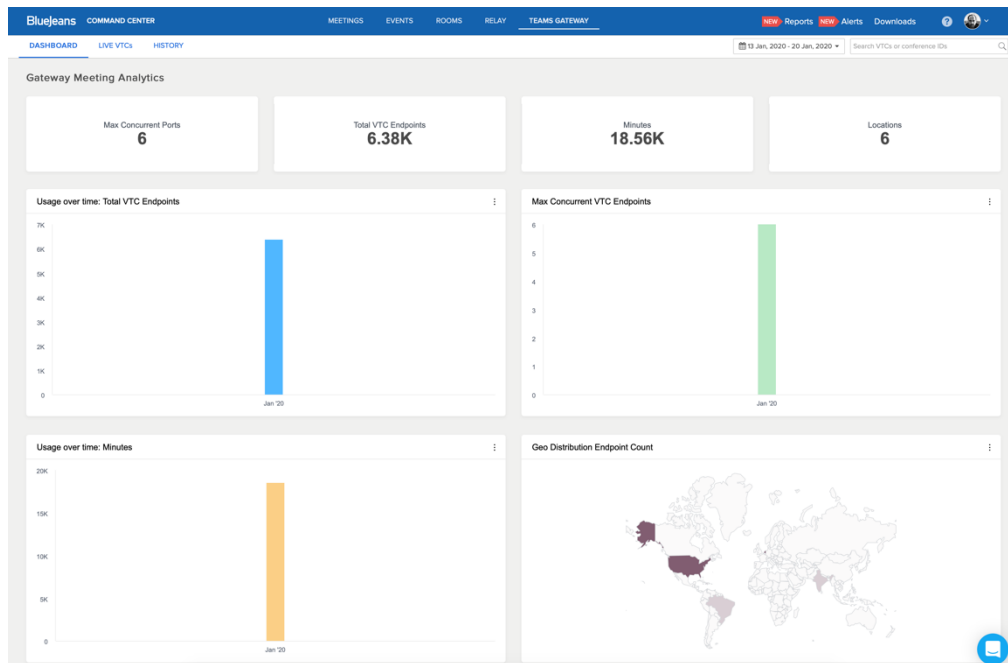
BlueJeans COMMAND CENTER

MEETINGS EVENTS ROOMS RELAY TEAMS GATEWAY

NEW Reports NEW Alerts Downloads

DASHBOARD LIVE VTCs HISTORY

13 Jan, 2020 - 20 Jan, 2020

Search VTCs or conference IDs

Gateway Meeting Analytics

Max Concurrent Ports
6

Total VTC Endpoints
6.38K

Minutes
18.56K

Locations
6

Usage over time: Total VTC Endpoints

7K
6K
5K
4K
3K
2K
1K
0

Jan '20

Max Concurrent VTC Endpoints

6
5
4
3
2
1
0

Jan '20

Usage over time: Minutes

20K
15K
10K
5K
0

Jan '20

Geo Distribution Endpoint Count